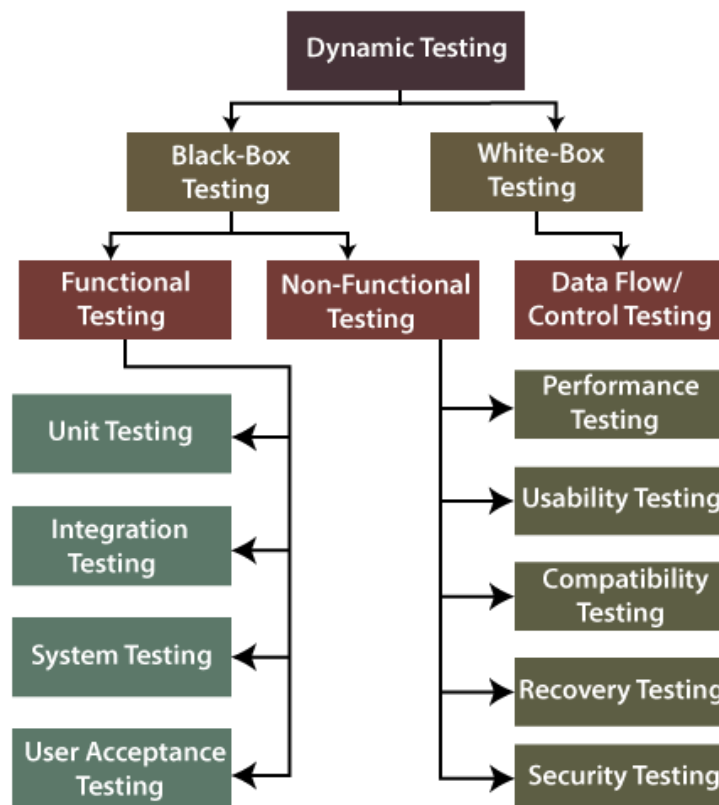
Dynamic Testing

Black-Box Testing

White-Box Testing

Functional Testing

Non-Functional Testing

Data Flow/ Control Testing

Unit Testing

Integration Testing

System Testing

User Acceptance Testing

Performance Testing

Usability Testing

Compatibility Testing

Recovery Testing

Security Testing